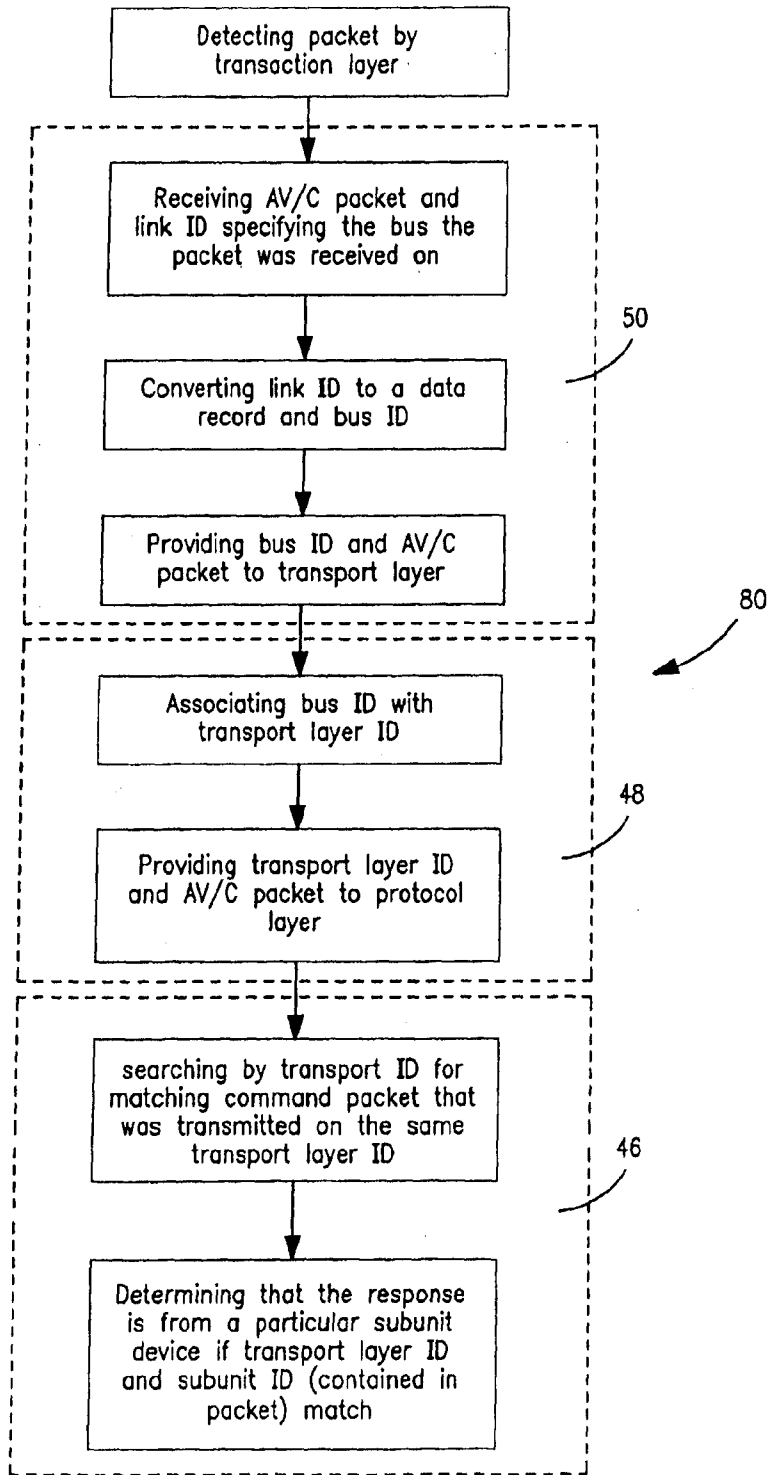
Detecting packet by transaction layer

Receiving AV/C packet and link ID specifying the bus the packet was received on

50

Converting link ID to a data record and bus ID

Providing bus ID and AV/C packet to transport layer

80

Associating bus ID with transport layer ID

48

Providing transport layer ID and AV/C packet to protocol layer

searching by transport ID for matching command packet that was transmitted on the same transport layer ID

46

Determining that the response is from a particular subunit device if transport layer ID and subunit ID (contained in packet) match